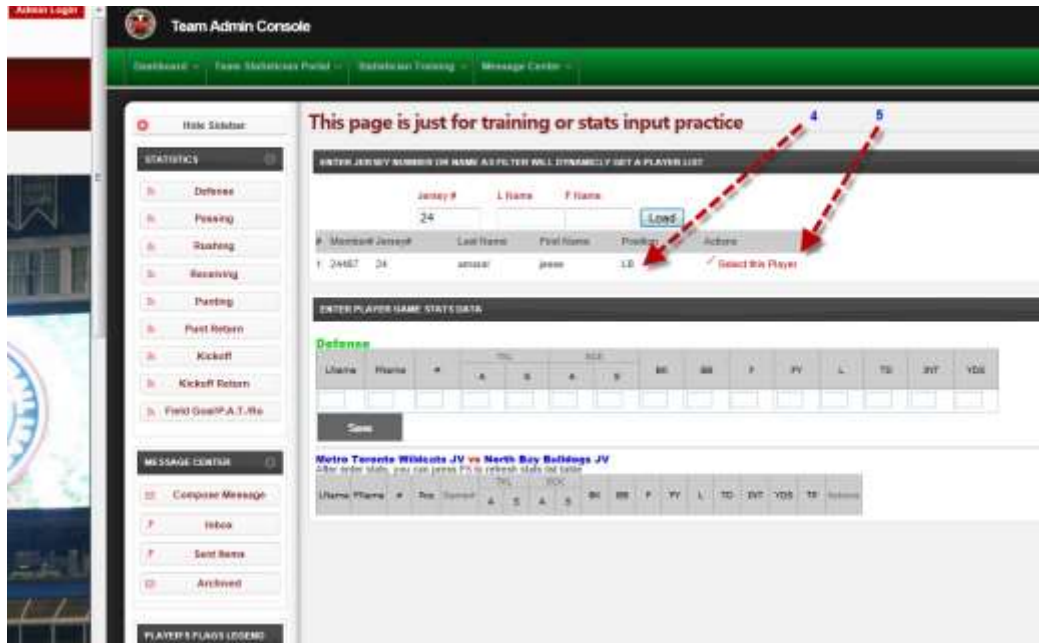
Admin Login

Team Admin Console

Dashboard · Team Statistician Portal · Statistician Training · Message Center ·

Hide Sidebar

STATISTICS

Defense
Passing
Rushing
Receiving
Punting
Punt Return
Kickoff
Kickoff Return
Field Goal/P.A.T./Ro

MESSAGE CENTER

Compose Message
Inbox
Sent Items
Archived

PLAYER'S FLAGS LEGEND

This page is just for training or stats input practice

4

5

ENTER JERSEY NUMBER OR NAME AS FILTER WILL DYNAMICLY GET A PLAYER LIST

Jersey # L Name F Name

24

Load

| # | Member# | Jersey# | Last Name | First Name | Position | Actions |
|---|---|---|---|---|---|---|
| 1 | 24467 | 24 | amaral | jesse | LB | Select this Player |

ENTER PLAYER GAME STATS DATA

Defense

| LName | FName | # | TKL A | TKL S | SCK A | SCK S | BK | BB | F | FY | L | TD | INT | YDS |
|---|---|---|---|---|---|---|---|---|---|---|---|---|---|---|
| | | | | | | | | | | | | | | |

Save

Metro Toronto Wildcats JV vs North Bay Bulldogs JV
After enter stats, you can press F5 to refresh stats list table

| LName | FName | # | Pos | Started | TKL A | TKL S | SCK A | SCK S | BK | BB | F | FY | L | TD | INT | YDS | TF | Actions |
|---|---|---|---|---|---|---|---|---|---|---|---|---|---|---|---|---|---|---|